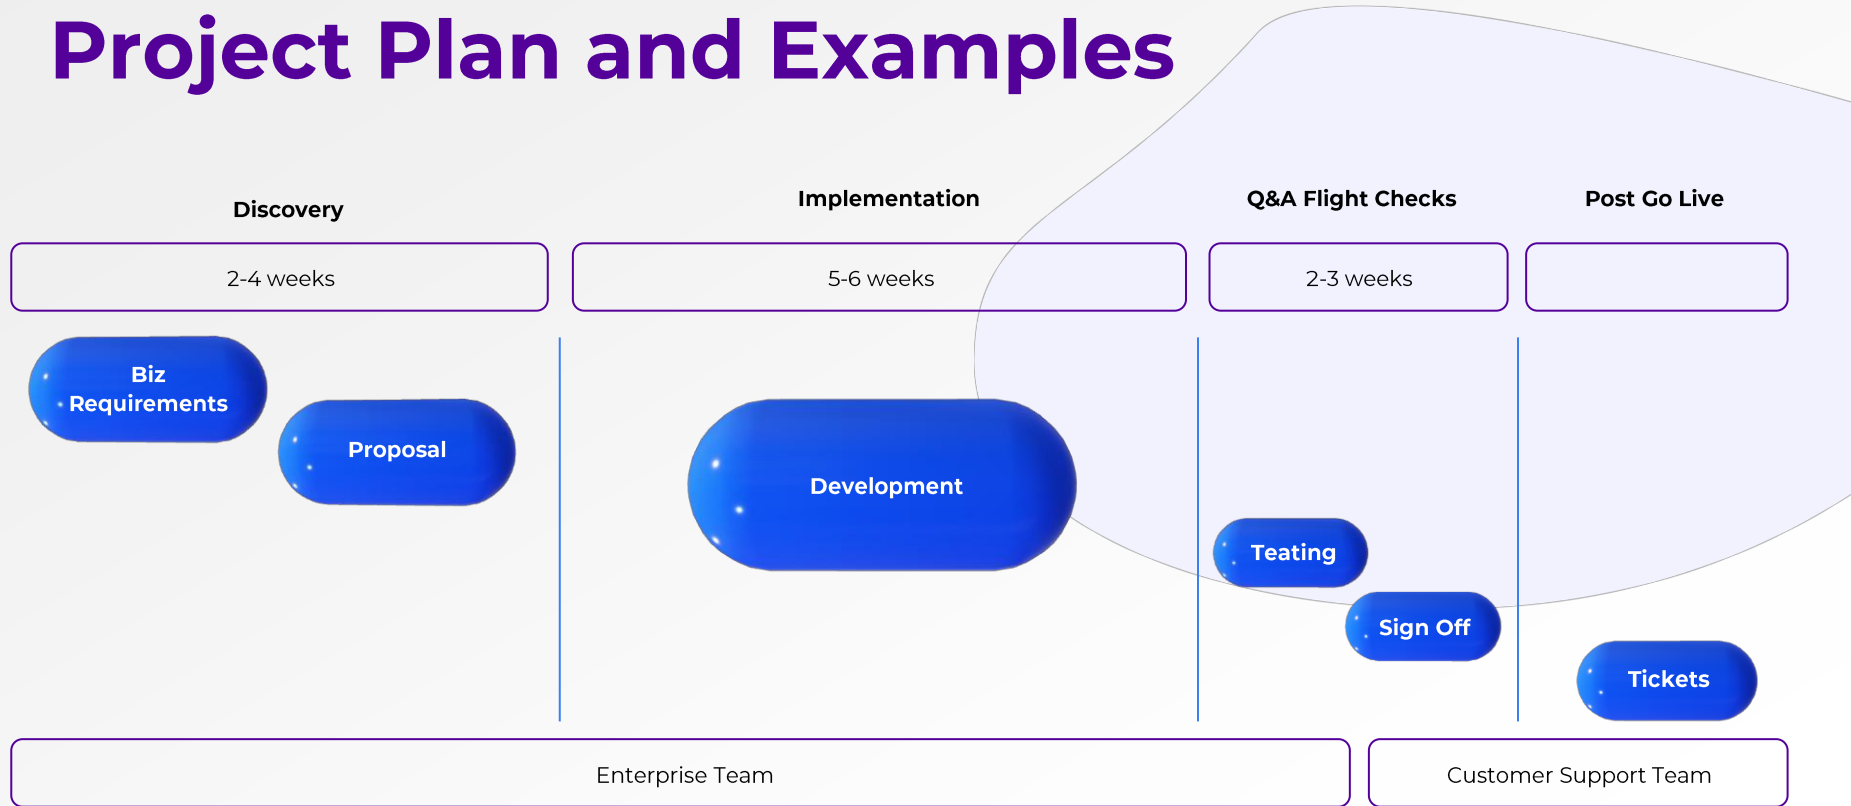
Project Plan and Examples

Discovery

Implementation

Q&A Flight Checks

Post Go Live

2-4 weeks

5-6 weeks

2-3 weeks

Biz Requirements

Proposal

Development

Teating

Sign Off

Tickets

Enterprise Team

Customer Support Team